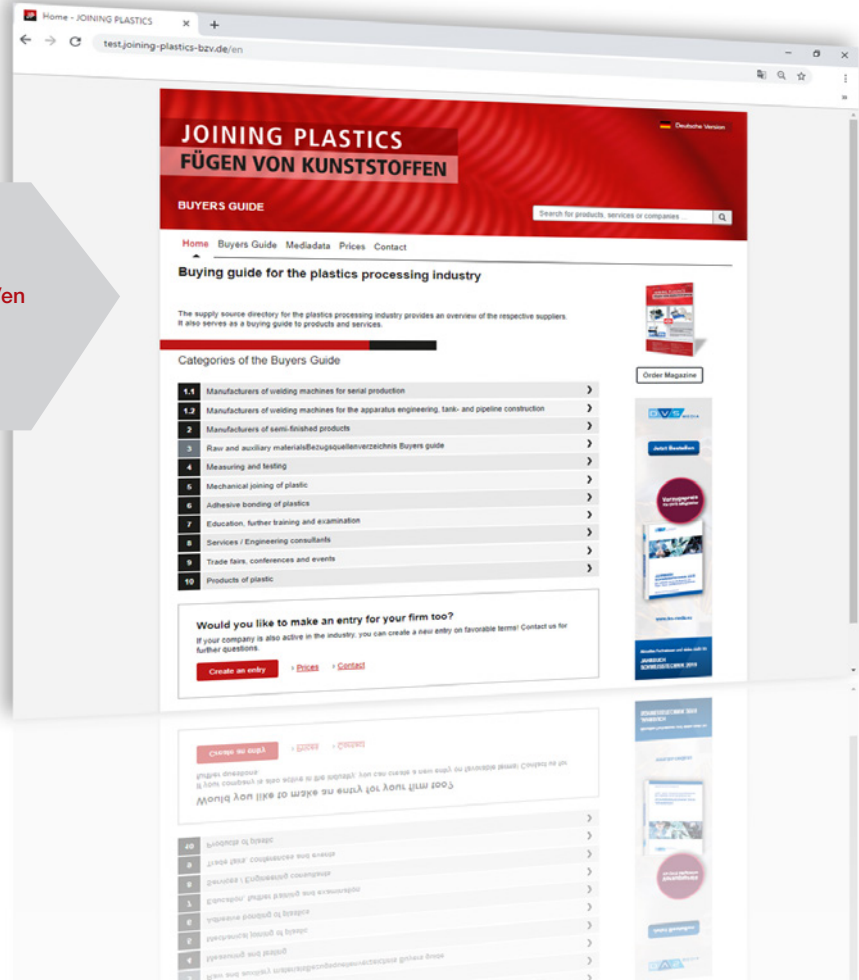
Home - JOINING PLASTICS

test.joining-plastics-bzv.de/en

'en

Deutsche Version

JOINING PLASTICS
FÜGEN VON KUNSTSTOFFEN

BUYERS GUIDE

Search for products, services or companies ...

Home Buyers Guide Mediadata Prices Contact

Buying guide for the plastics processing industry

The supply source directory for the plastics processing industry provides an overview of the respective suppliers. It also serves as a buying guide to products and services.

Categories of the Buyers Guide

| | |
|---|---|
| 1.1 | Manufacturers of welding machines for serial production |
| 1.2 | Manufacturers of welding machines for the apparatus engineering, tank- and pipeline construction |
| 2 | Manufacturers of semi-finished products |
| 3 | Raw and auxiliary materialsBezugsquellenverzeichnis Buyers guide |
| 4 | Measuring and testing |
| 5 | Mechanical joining of plastic |
| 6 | Adhesive bonding of plastics |
| 7 | Education, further training and examination |
| 8 | Services / Engineering consultants |
| 9 | Trade fairs, conferences and events |
| 10 | Products of plastic |

Would you like to make an entry for your firm too?
If your company is also active in the industry, you can create a new entry on favorable terms! Contact us for further questions.

Create an entry › Prices › Contact

Order Magazine

DVS MEDIA

Jetzt Bestellen

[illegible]

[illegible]